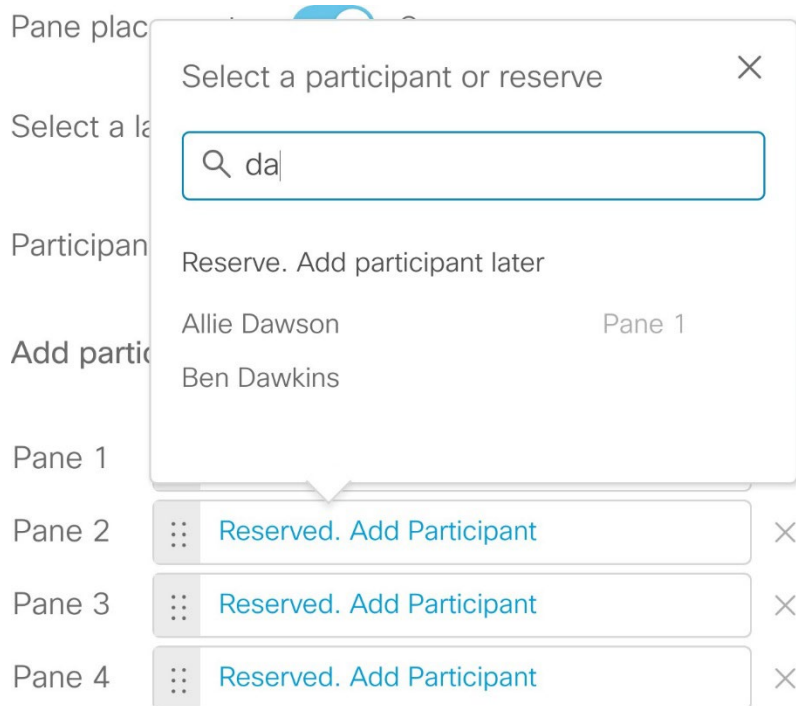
Pane plac

Select a la

Participan

Add partic

Select a participant or reserve

da

Reserve. Add participant later

Allie Dawson Pane 1

Ben Dawkins

Pane 1

Pane 2 Reserved. Add Participant

Pane 3 Reserved. Add Participant

Pane 4 Reserved. Add Participant